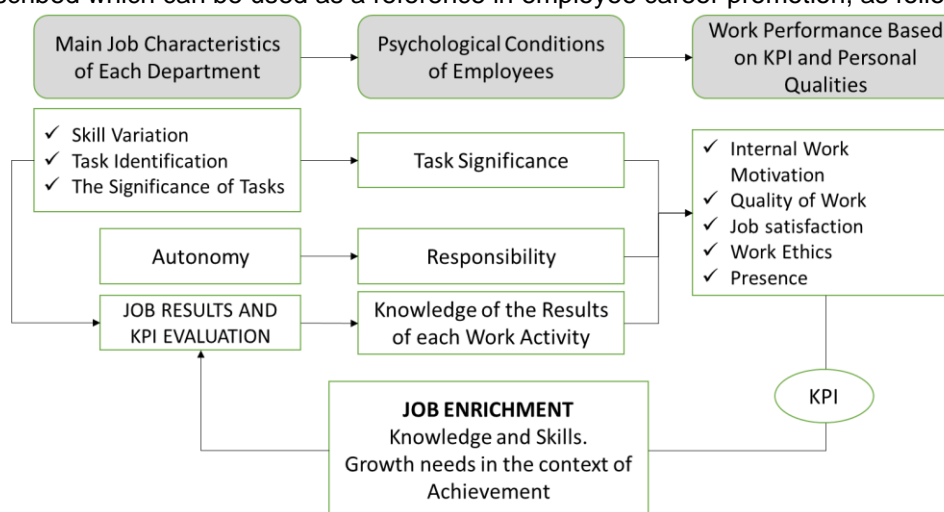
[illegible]scribed which can be used as a reference in employee career promotion, as follo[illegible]

Main Job Characteristics of Each Department

Psychological Conditions of Employees

Work Performance Based on KPI and Personal Qualities

✓ Skill Variation
✓ Task Identification
✓ The Significance of Tasks

Task Significance

✓ Internal Work Motivation
✓ Quality of Work
✓ Job satisfaction
✓ Work Ethics
✓ Presence

Autonomy

Responsibility

JOB RESULTS AND KPI EVALUATION

Knowledge of the Results of each Work Activity

KPI

**JOB ENRICHMENT**
Knowledge and Skills.
Growth needs in the context of Achievement